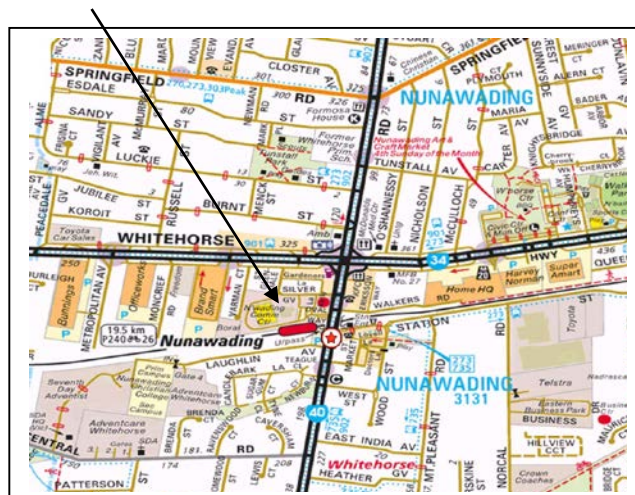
SPRINGFIELD
ESDALE
CLOSTER
RD
Formosa House
SPRINGFIELD
NUNAWADING
PLYMOUTH
ALERN CT
MARIA
BADER
SANDY
ST
RD
LUCKIE
TUNSTALL AV
CAR
Nunawading Arts & Craft Market 2nd Sunday of the Month
JUBILEE
ST
BURNT
ST
KOROIT
ST
RUSSELL
NICHOLSON
McCULLOCH
O'SHAUGHNESSY
WHITEHORSE
901 325
Amb
34
HWY
QUEEN
436
Harvey Norman
Super Amart
Home HQ
Bunnings
Officeworks
Brand Smart
SILVER
GV
WALKERS
RD
STATION
METROPOLITAN AV
MONCRIEF
19.5 km
P240 B6 26
Nunawading
Boral
Urpass
LAUGHLIN
AV
TEAGUE
Seventh Day Adventist
Adventure Playground
NUNAWADING
3131
Telstra
Eastern Business Park
BUSINESS
HILLVIEW CCT
WEST ST
WOOD ST
40
EAST INDIA AV
Whitehorse
HEATHER
MT PLEASANT
ERSKINE
NORCAL
Crown Coaches
CENTRAL
PATTERSON
RD
174
ST